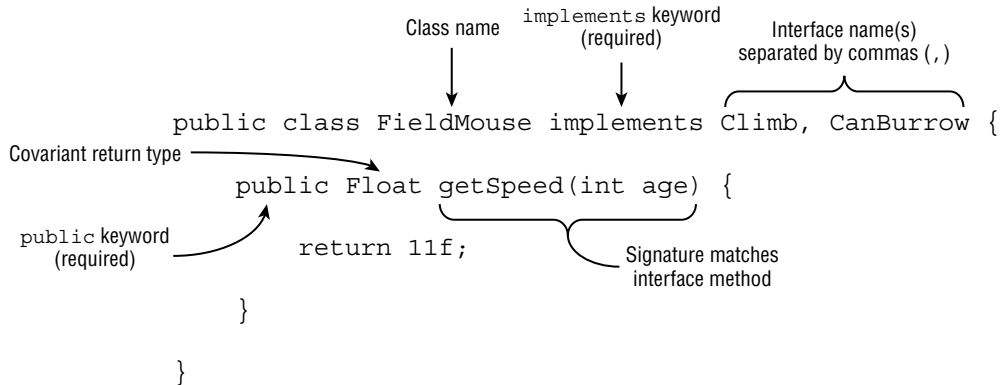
Class name

implements keyword (required)

Interface name(s) separated by commas (,)

public class FieldMouse implements Climb, CanBurrow {

Covariant return type

public Float getSpeed(int age) {

public keyword (required)

return 11f;

Signature matches interface method

}

}